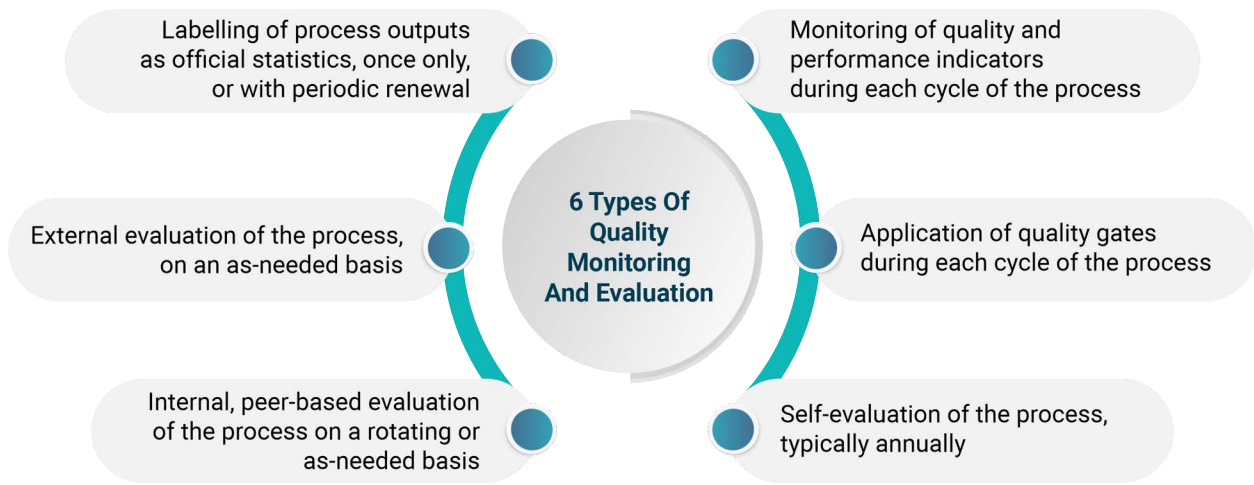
6 Types Of Quality Monitoring And Evaluation

Labelling of process outputs as official statistics, once only, or with periodic renewal

External evaluation of the process, on an as-needed basis

Internal, peer-based evaluation of the process on a rotating or as-needed basis

Monitoring of quality and performance indicators during each cycle of the process

Application of quality gates during each cycle of the process

Self-evaluation of the process, typically annually